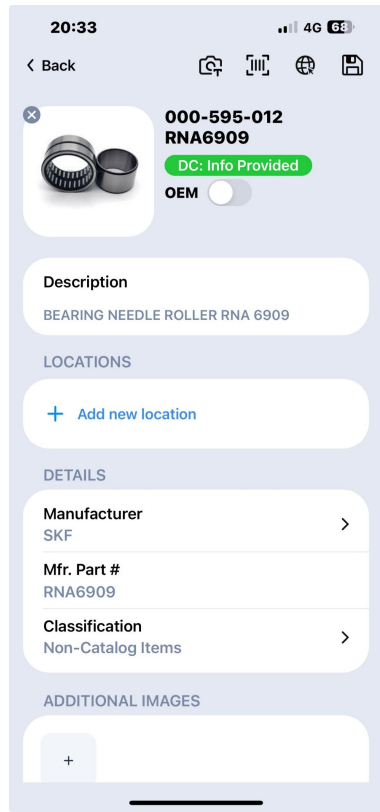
20:33

4G 68

< Back

000-595-012
RNA6909

DC: Info Provided

OEM

Description

BEARING NEEDLE ROLLER RNA 6909

LOCATIONS

+ Add new location

DETAILS

Manufacturer
SKF

Mfr. Part #
RNA6909

Classification
Non-Catalog Items

ADDITIONAL IMAGES

+